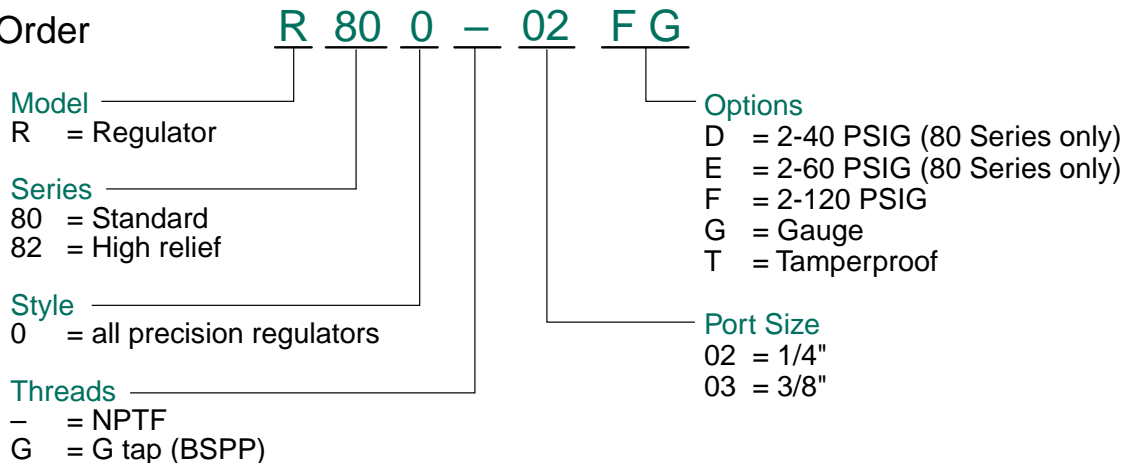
Order R 80 0 – 02 F G

Model
R = Regulator

Series
80 = Standard
82 = High relief

Style
0 = all precision regulators

Threads
– = NPTF
G = G tap (BSPP)

Options
D = 2-40 PSIG (80 Series only)
E = 2-60 PSIG (80 Series only)
F = 2-120 PSIG
G = Gauge
T = Tamperproof

Port Size
02 = 1/4"
03 = 3/8"